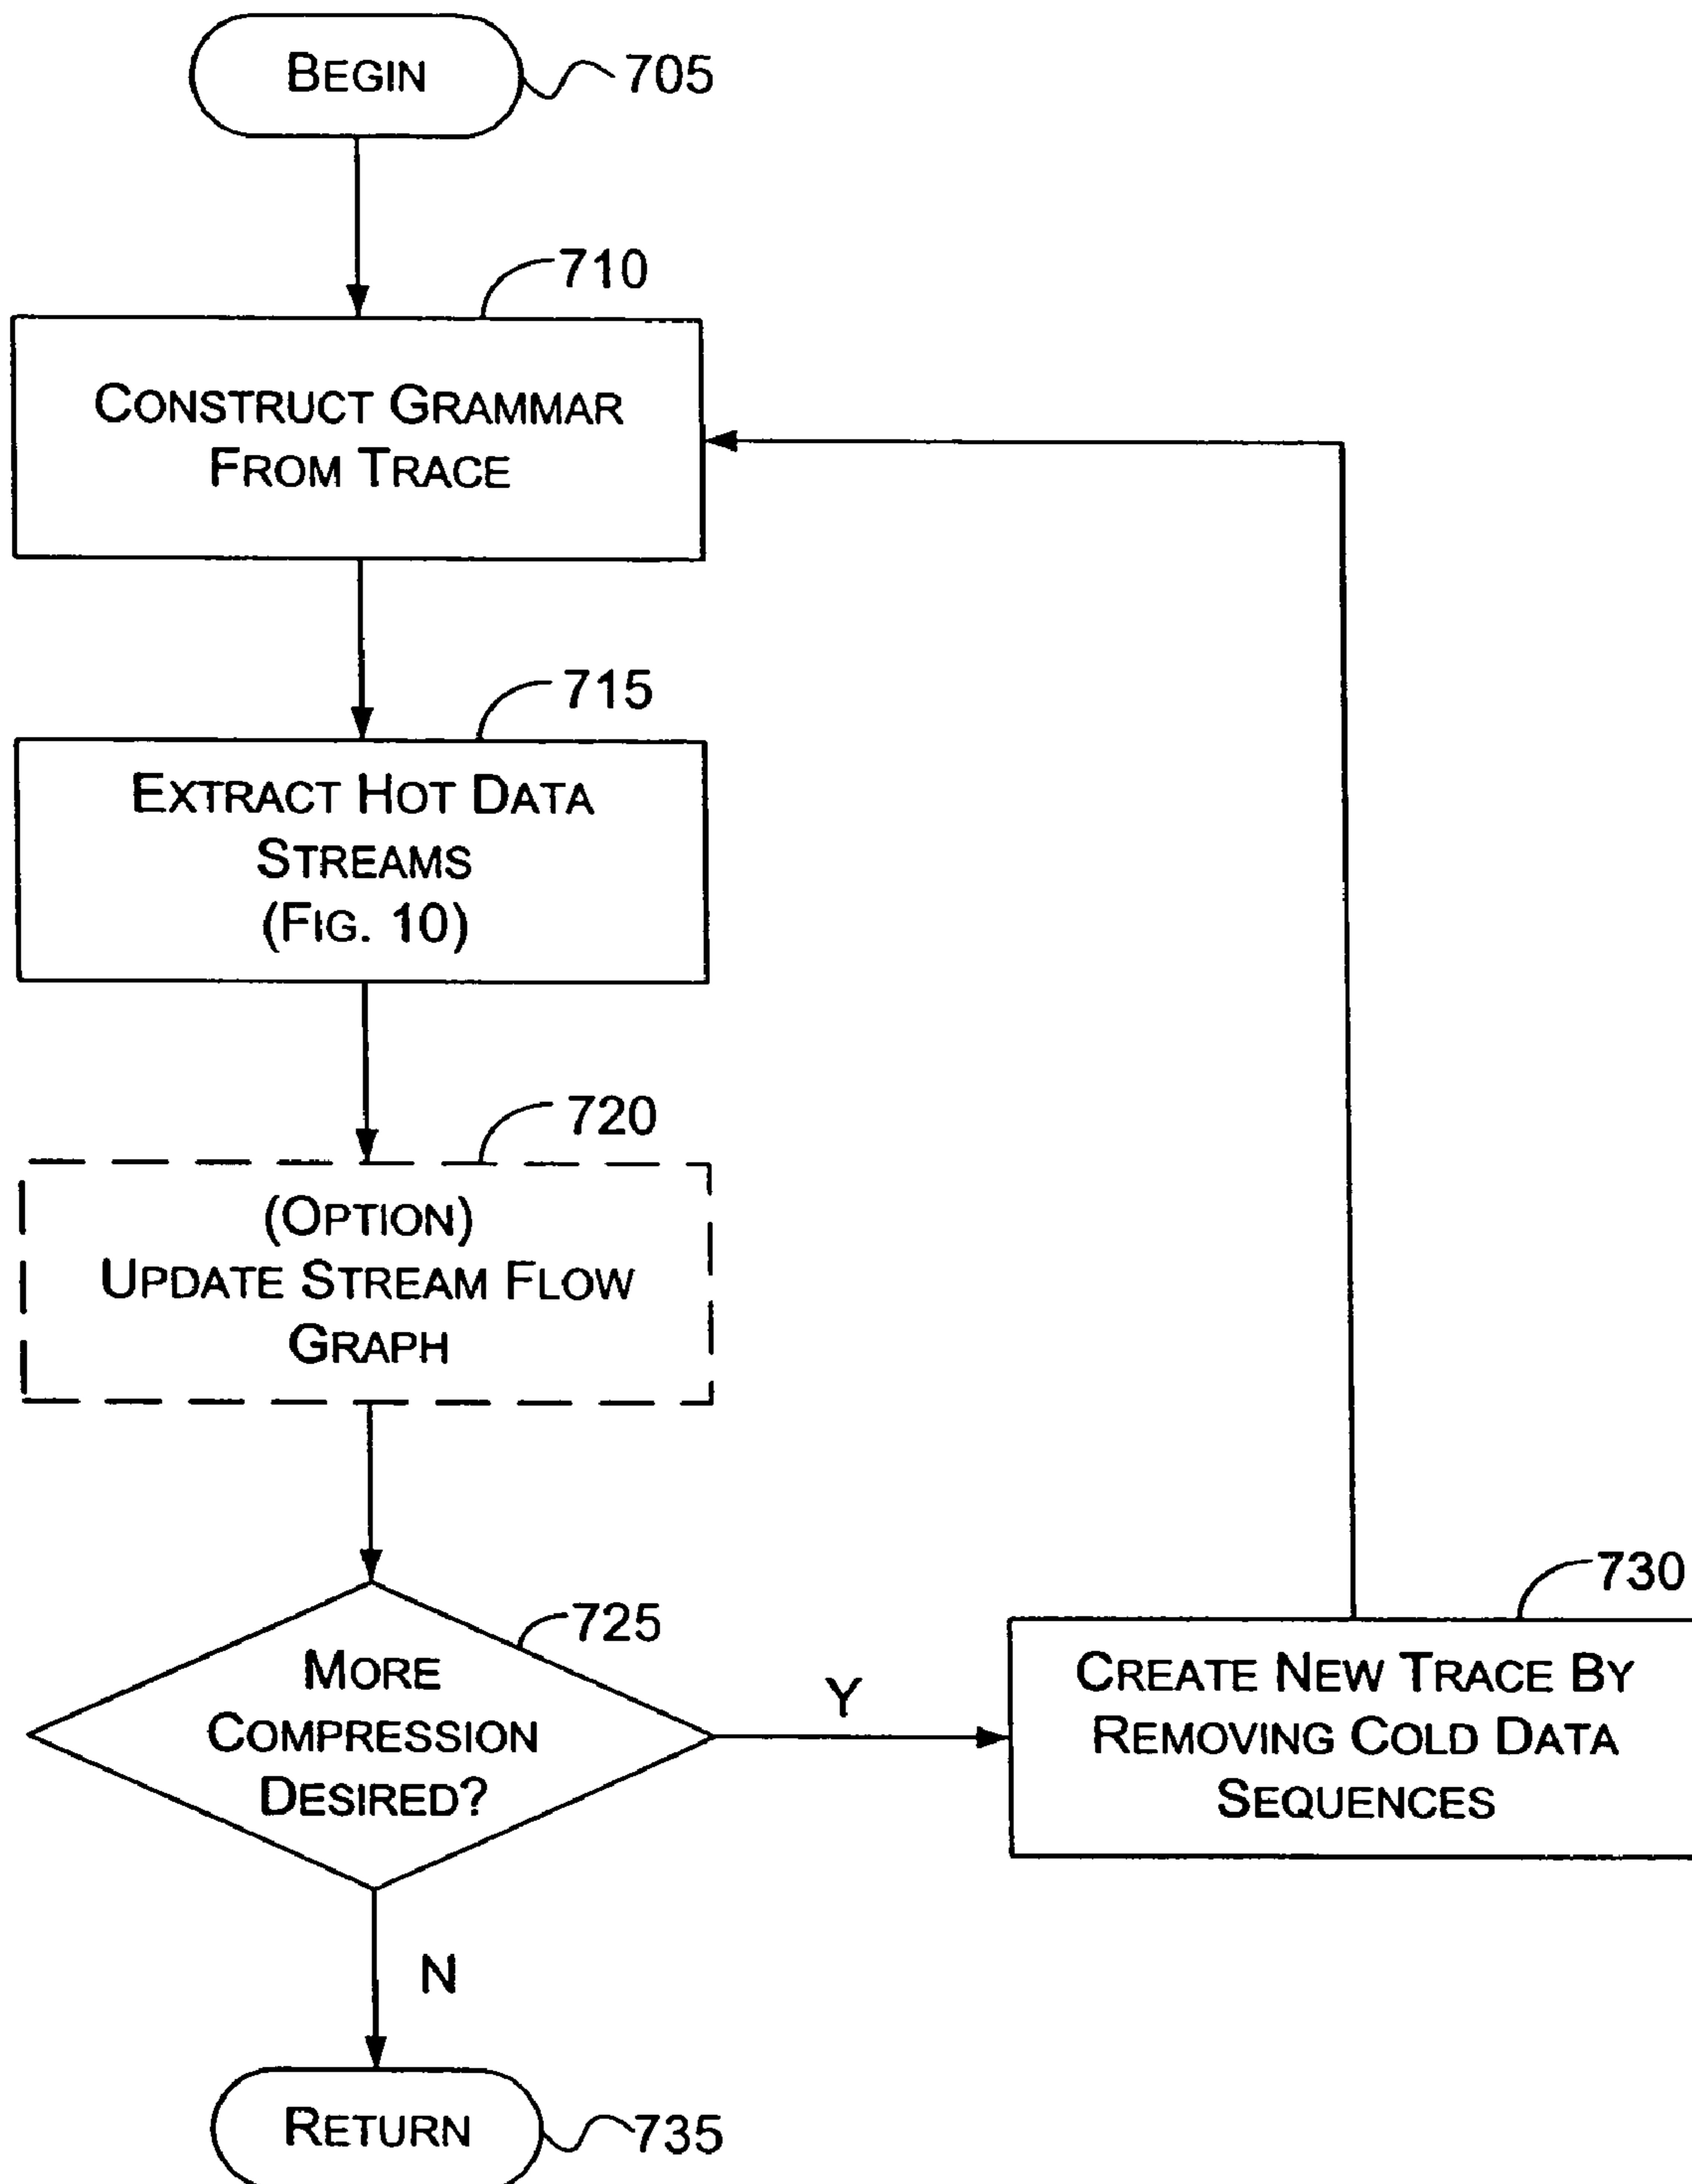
BEGIN
705

710
CONSTRUCT GRAMMAR FROM TRACE

715
EXTRACT HOT DATA STREAMS (FIG. 10)

720
(OPTION) UPDATE STREAM FLOW GRAPH

725
MORE COMPRESSION DESIRED?

Y

730
CREATE NEW TRACE BY REMOVING COLD DATA SEQUENCES

N

RETURN
735